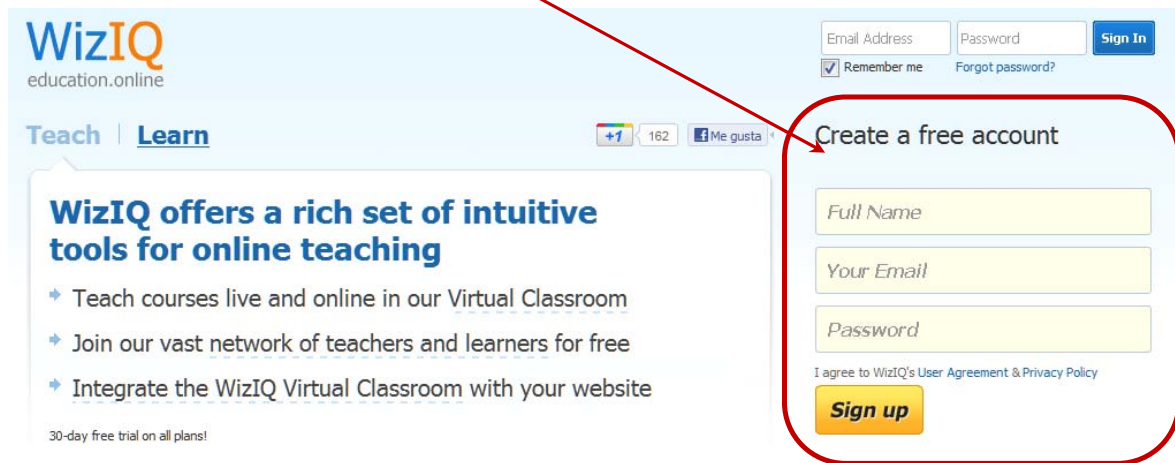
WizIQ
education.online

Email Address
Password
Sign In
Remember me
Forgot password?

Teach | Learn

+1 162
Me gusta

Create a free account

WizIQ offers a rich set of intuitive tools for online teaching

Teach courses live and online in our Virtual Classroom

Join our vast network of teachers and learners for free

Integrate the WizIQ Virtual Classroom with your website

30-day free trial on all plans!

Full Name
Your Email
Password

I agree to WizIQ's User Agreement & Privacy Policy

Sign up